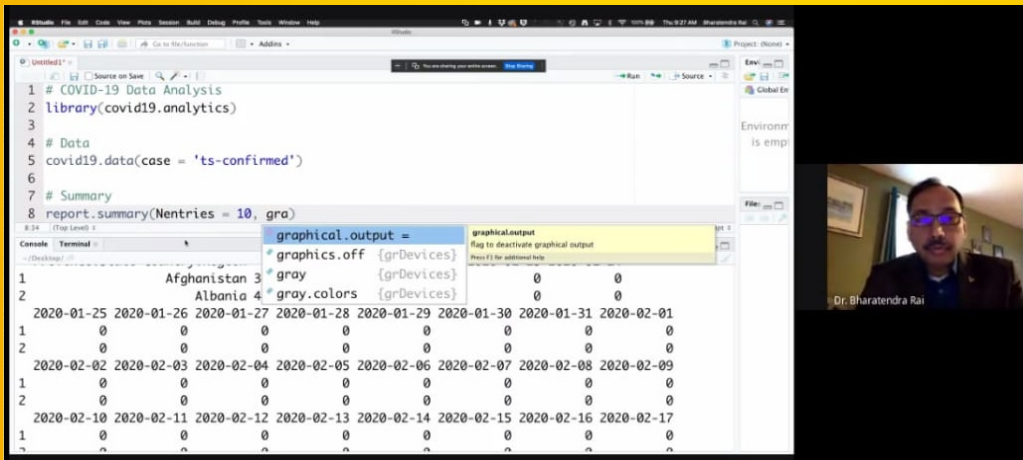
RStudio File Edit Code View Plots Session Build Debug Profile Tools Window Help

Thu 9:27 AM Bharatendra Rai

RStudio

Go to file/function

Addins

Project: (None)

Untitled1*

Source on Save

You are sharing your entire screen. Stop Sharing

Run

Source

1 # COVID-19 Data Analysis
2 library(covid19.analytics)
3
4 # Data
5 covid19.data(case = 'ts-confirmed')
6
7 # Summary
8 report.summary(Nentries = 10, gra)

8:34 (Top Level)

graphical.output =
graphics.off {grDevices}
gray {grDevices}
gray.colors {grDevices}

graphical.output
flag to deactivate graphical output
Press F1 for additional help

Console Terminal

~/Desktop/

1 Afghanistan 3 0 0
2 Albania 4 0 0

2020-01-25 2020-01-26 2020-01-27 2020-01-28 2020-01-29 2020-01-30 2020-01-31 2020-02-01
1 0 0 0 0 0 0 0 0
2 0 0 0 0 0 0 0 0
2020-02-02 2020-02-03 2020-02-04 2020-02-05 2020-02-06 2020-02-07 2020-02-08 2020-02-09
1 0 0 0 0 0 0 0 0
2 0 0 0 0 0 0 0 0
2020-02-10 2020-02-11 2020-02-12 2020-02-13 2020-02-14 2020-02-15 2020-02-16 2020-02-17
1 0 0 0 0 0 0 0 0

Env

Global En

Environm is emp

Files

Dr. Bharatendra Rai